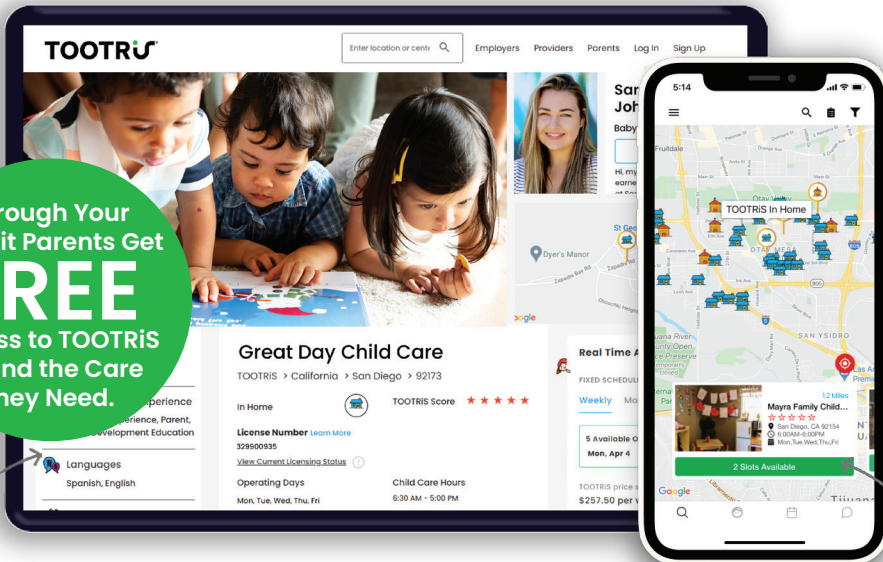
TOOTRiS

Enter location or cente

Employers Providers Parents Log In Sign Up

rough Your
it Parents Get
REE
ss to TOOTRiS
nd the Care
ney Need.

Sar
Joh
Baby
Hi, my
earne

Dyer's Manor
St Ge
oogle

xperience
perience, Parent,
evelopment Education

Languages
Spanish, English

Great Day Child Care
TOOTRiS > California > San Diego > 92173

In Home

TOOTRiS Score ★ ★ ★ ★ ★

License Number Learn More
329500935
View Current Licensing Status

Operating Days
Mon, Tue, Wed, Thu, Fri

Child Care Hours
6:30 AM - 5:00 PM

Real Time A
FIXED SCHEDUL
Weekly Mo
5 Available O
Mon, Apr 4
TOOTRiS price s
$257.50 per w

5:14

Fruitdale
TOOTRiS In Home
SAN YSIDRO
Google

Mayra Family Child...
12 Miles
★ ★ ★ ★ ★
San Diego, CA 92154
6:00AM-6:00PM
Mon,Tue,Wed,Thu,Fri

2 Slots Available